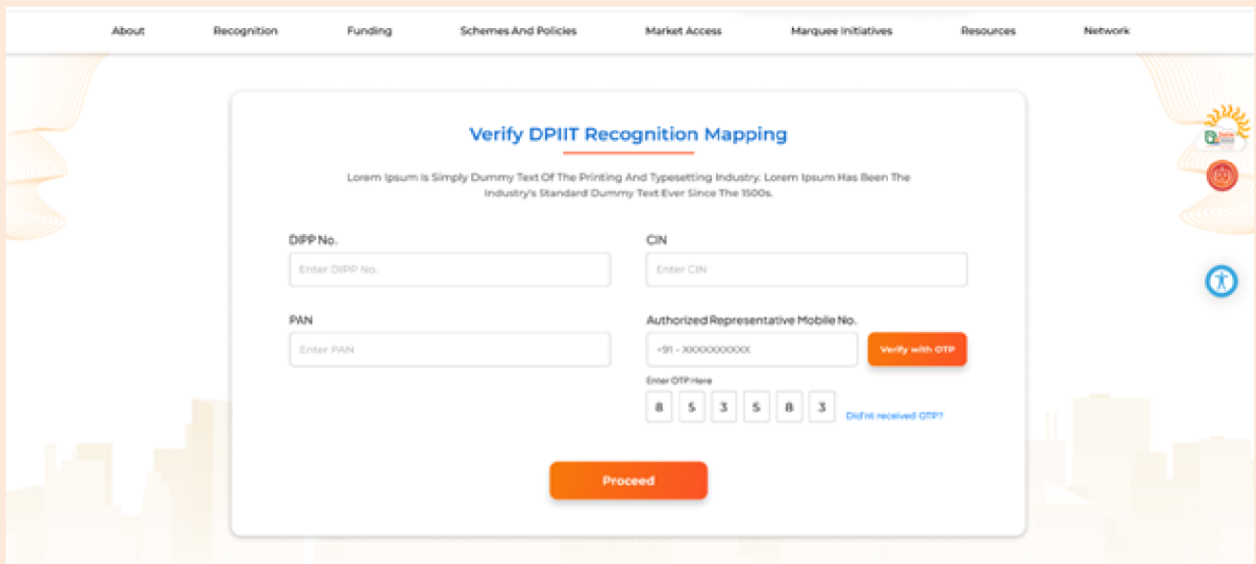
About Recognition Funding Schemes And Policies Market Access Marquee Initiatives Resources Network

Verify DPIIT Recognition Mapping

Lorem Ipsum Is Simply Dummy Text Of The Printing And Typesetting Industry. Lorem Ipsum Has Been The Industry's Standard Dummy Text Ever Since The 1500s.

DIPP No.

Enter DIPP No.

CIN

Enter CIN

PAN

Enter PAN

Authorized Representative Mobile No.

+91 - XXXXXXXXXX

Verify with OTP

Enter OTP Here

8 5 3 5 8 3

Did'nt received OTP?

Proceed